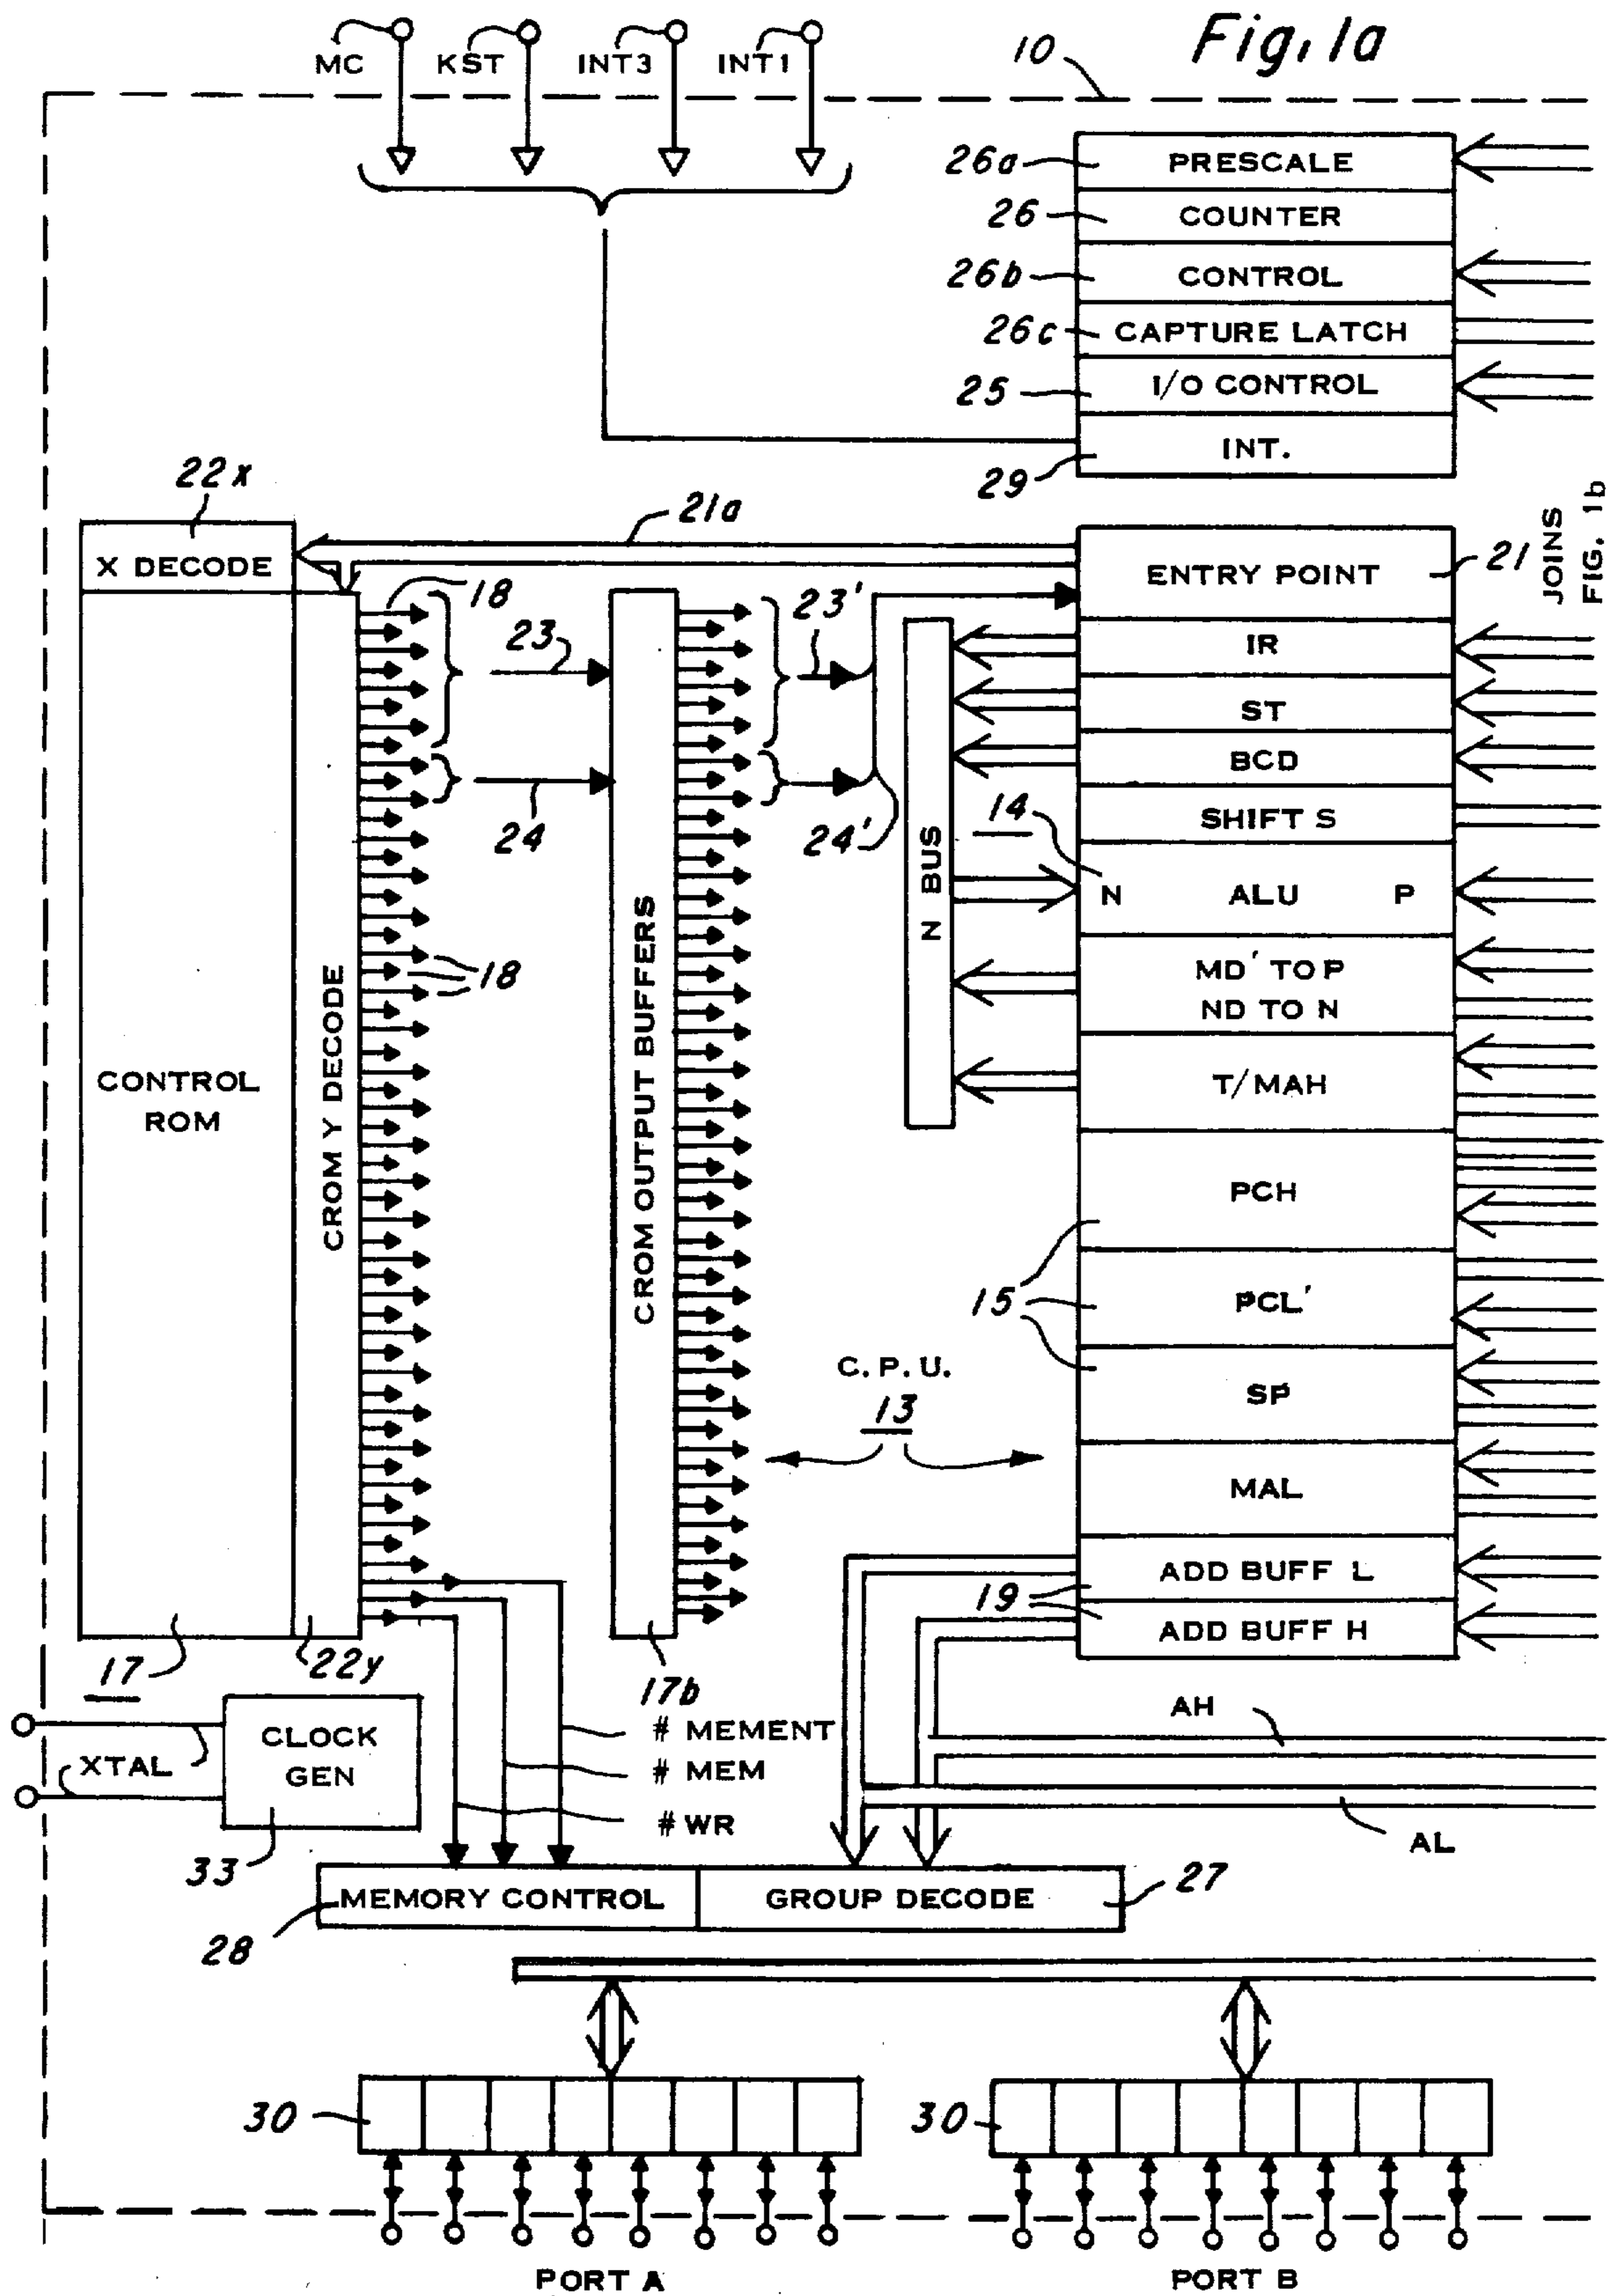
Fig. 1a

10

MC KST INT3 INT1

26a PRESCALE
26 COUNTER
26b CONTROL
26c CAPTURE LATCH
25 I/O CONTROL
INT.
29

22x
X DECODE

21a

18

23

23'

24

24'

ENTRY POINT 21
IR
ST
BCD
SHIFT S
14
N ALU P
MD' TO P
ND TO N
T/MAH
PCH
15
PCL'
SP
MAL
ADD BUFF L
19
ADD BUFF H

JOINS FIG. 1b

N BUS

CONTROL ROM

CROM Y DECODE

18

CROM OUTPUT BUFFERS

C. P. U.
13

17

22y

17b

XTAL

CLOCK GEN

33

# MEMENT
# MEM
# WR

AH

AL

MEMORY CONTROL
GROUP DECODE
27
28

30

30

PORT A

PORT B